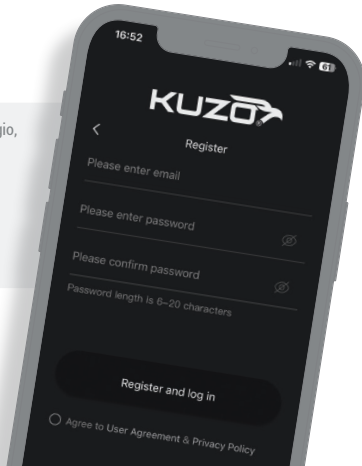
gio,

16:52

61

KUZO

<

Register

Please enter email

Please enter password

Please confirm password

Password length is 6–20 characters

Register and log in

Agree to User Agreement & Privacy Policy